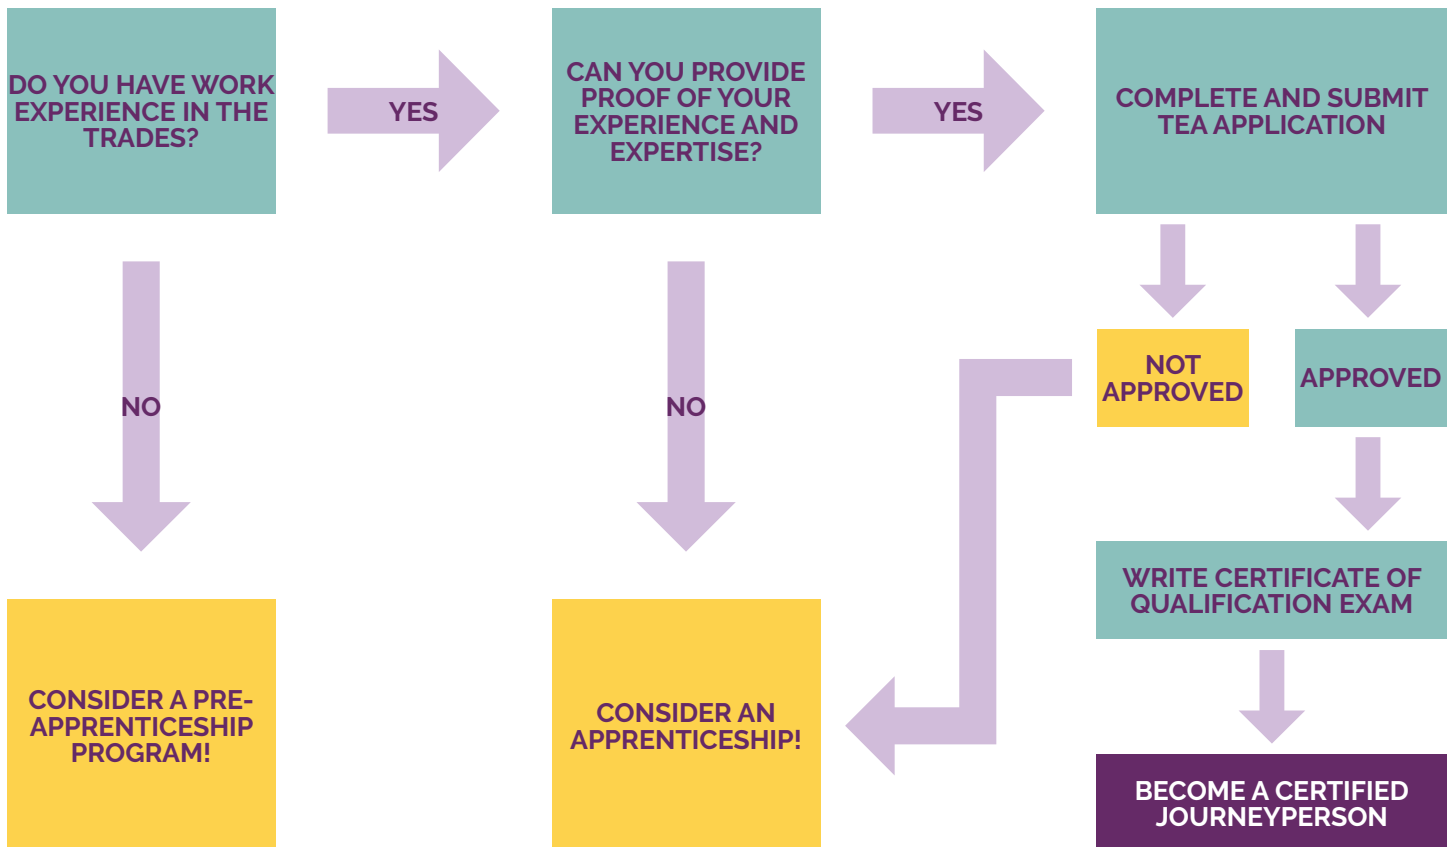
DO YOU HAVE WORK EXPERIENCE IN THE TRADES?

YES

CAN YOU PROVIDE PROOF OF YOUR EXPERIENCE AND EXPERTISE?

YES

COMPLETE AND SUBMIT TEA APPLICATION

NO

NO

NOT APPROVED

APPROVED

WRITE CERTIFICATE OF QUALIFICATION EXAM

CONSIDER A PRE-APPRENTICESHIP PROGRAM!

CONSIDER AN APPRENTICESHIP!

BECOME A CERTIFIED JOURNEYPERSON